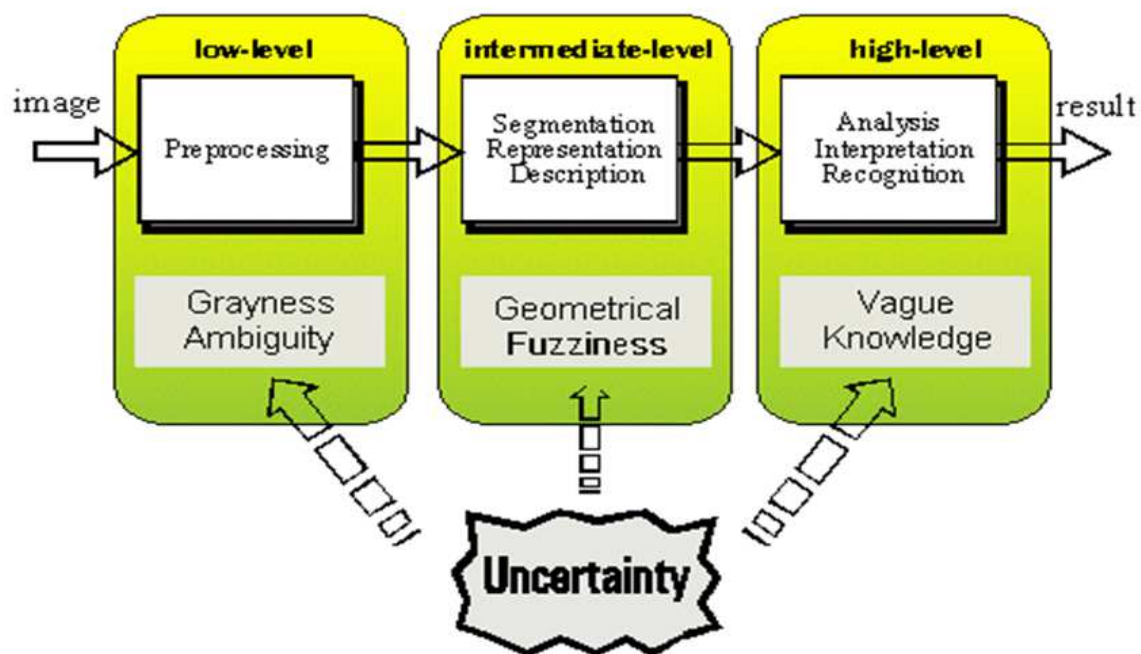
low-level

image

Preprocessing

Grayness Ambiguity

intermediate-level

Segmentation
Representation
Description

Geometrical Fuzziness

high-level

Analysis
Interpretation
Recognition

result

Vague Knowledge

Uncertainty